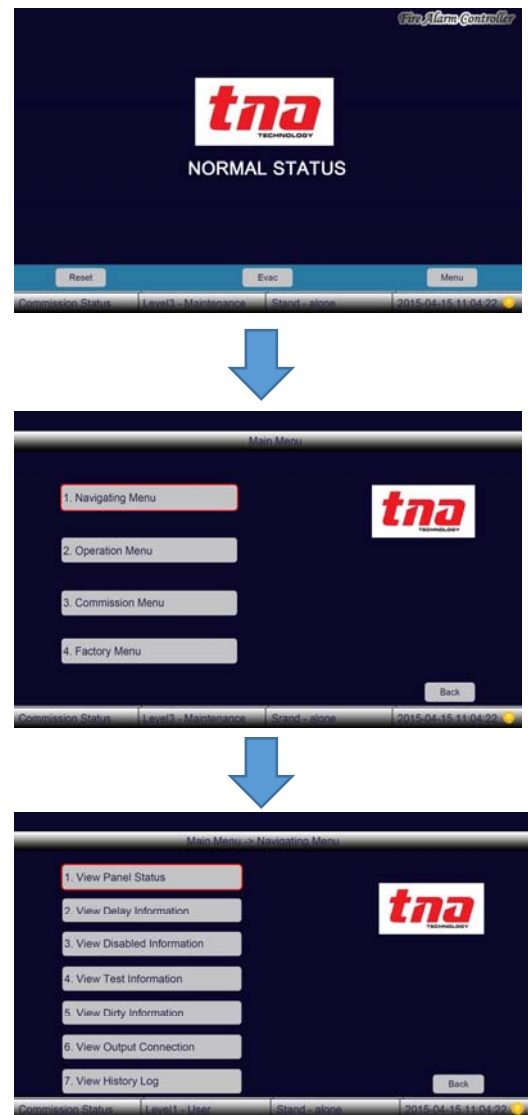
Fire Alarm Controller

tna
TECHNOLOGY

NORMAL STATUS

Reset

Evac

Menu

Commission Status | Level3 - Maintenance | Stand - alone | 2015-04-15 11:04:22

Main Menu

1. Navigating Menu

2. Operation Menu

3. Commission Menu

4. Factory Menu

tna
TECHNOLOGY

Back

Commission Status | Level3 - Maintenance | Stand - alone | 2015-04-15 11:04:22

Main Menu -> Navigating Menu

1. View Panel Status

2. View Delay Information

3. View Disabled Information

4. View Test Information

5. View Dirty Information

6. View Output Connection

7. View History Log

tna
TECHNOLOGY

Back

Commission Status | Level1 - User | Stand - alone | 2015-04-15 11:04:22